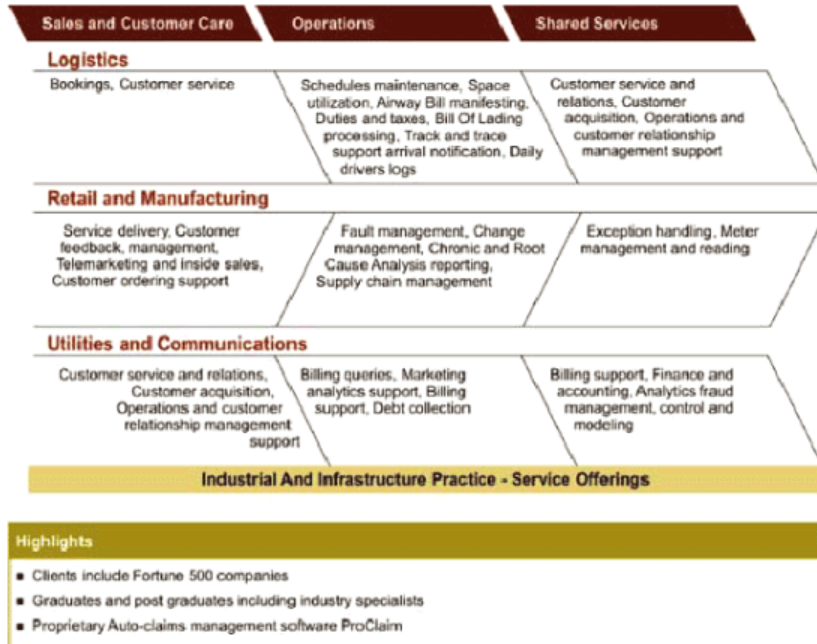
Sales and Customer Care
Operations
Shared Services

Logistics

Bookings, Customer service

Schedules maintenance, Space utilization, Airway Bill manifesting, Duties and taxes, Bill Of Lading processing, Track and trace support arrival notification, Daily drivers logs

Customer service and relations, Customer acquisition, Operations and customer relationship management support

Retail and Manufacturing

Service delivery, Customer feedback, management, Telemarketing and inside sales, Customer ordering support

Fault management, Change management, Chronic and Root Cause Analysis reporting, Supply chain management

Exception handling, Meter management and reading

Utilities and Communications

Customer service and relations, Customer acquisition, Operations and customer relationship management support

Billing queries, Marketing analytics support, Billing support, Debt collection

Billing support, Finance and accounting, Analytics fraud management, control and modeling

Industrial And Infrastructure Practice - Service Offerings

Highlights

■ Clients include Fortune 500 companies
■ Graduates and post graduates including industry specialists
■ Proprietary Auto-claims management software ProClaim